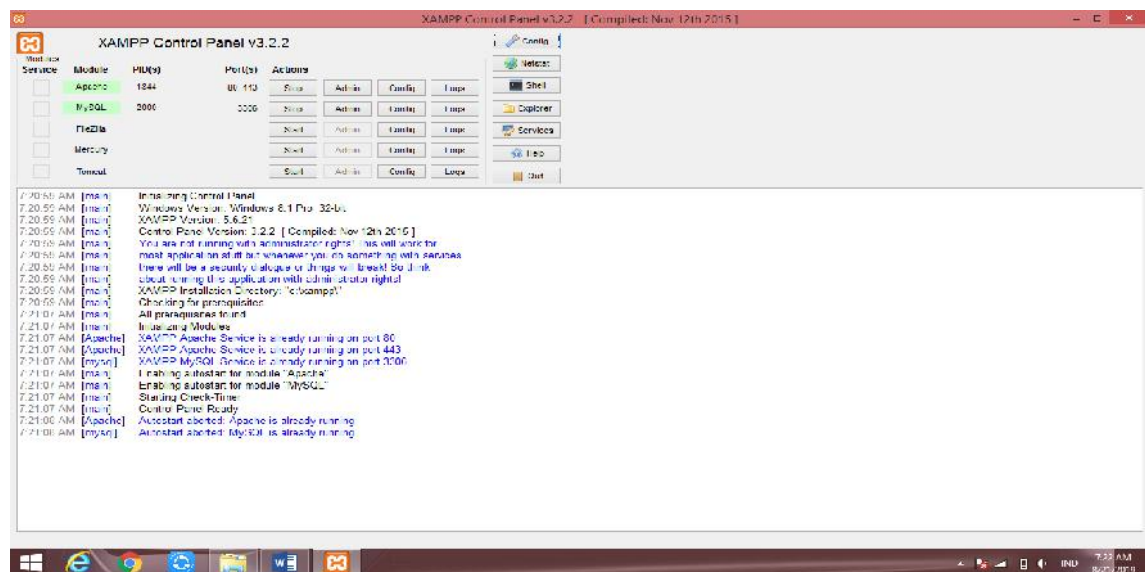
XAMPP Control Panel v3.2.2 [ Compiled: Nov 12th 2015 ]

XAMPP Control Panel v3.2.2

Modules
Service Module PID(s) Port(s) Actions

| Service | Module | PID(s) | Port(s) | Actions | | | |
|---|---|---|---|---|---|---|---|
| | Apache | 1844 | 80, 443 | Stop | Admin | Config | Logs |
| | MySQL | 2000 | 3306 | Stop | Admin | Config | Logs |
| | FileZilla | | | Start | Admin | Config | Logs |
| | Mercury | | | Start | Admin | Config | Logs |
| | Tomcat | | | Start | Admin | Config | Logs |

Config
Netstat
Shell
Explorer
Services
Help
Quit

7:20:59 AM [main] Initializing Control Panel
7:20:59 AM [main] Windows Version: Windows 8.1 Pro 32-bit
7:20:59 AM [main] XAMPP Version: 5.6.21
7:20:59 AM [main] Control Panel Version: 3.2.2 [ Compiled: Nov 12th 2015 ]
7:20:59 AM [main] You are not running with administrator rights! This will work for
7:20:59 AM [main] most application stuff but whenever you do something with services
7:20:59 AM [main] there will be a security dialogue or things will break! So think
7:20:59 AM [main] about running this application with administrator rights!
7:20:59 AM [main] XAMPP Installation Directory: "c:\xampp\"
7:20:59 AM [main] Checking for prerequisites
7:21:07 AM [main] All prerequisites found
7:21:07 AM [main] Initializing Modules
7:21:07 AM [Apache] XAMPP Apache Service is already running on port 80
7:21:07 AM [Apache] XAMPP Apache Service is already running on port 443
7:21:07 AM [mysql] XAMPP MySQL Service is already running on port 3306
7:21:07 AM [main] Enabling autostart for module "Apache"
7:21:07 AM [main] Enabling autostart for module "MySQL"
7:21:07 AM [main] Starting Check-Timer
7:21:07 AM [main] Control Panel Ready
7:21:08 AM [Apache] Autostart aborted: Apache is already running
7:21:08 AM [mysql] Autostart aborted: MySQL is already running

IND 7:22 AM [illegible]